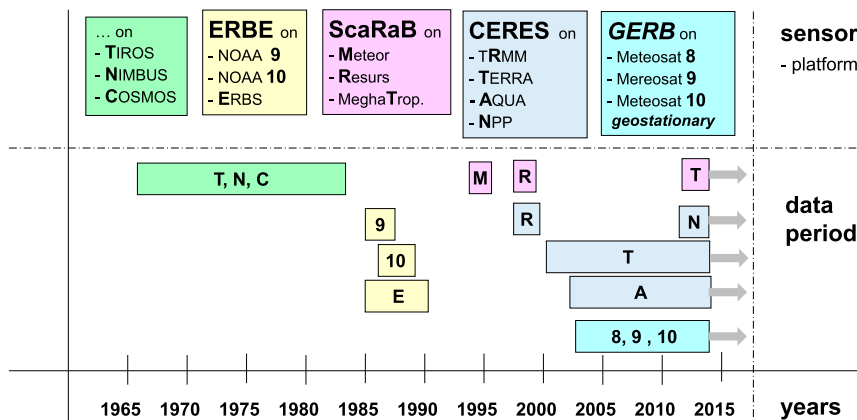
… on
- TIROS
- NIMBUS
- COSMOS

ERBE on
- NOAA 9
- NOAA 10
- ERBS

ScaRaB on
- Meteor
- Resurs
- MeghaTrop.

CERES on
- TRMM
- TERRA
- AQUA
- NPP

GERB on
- Meteosat 8
- Mereosat 9
- Meteosat 10
geostationary

sensor
- platform

T, N, C

M

R

T

9

R

N

10

T

E

A

8, 9 , 10

data period

1965 1970 1975 1980 1985 1990 1995 2000 2005 2010 2015

years